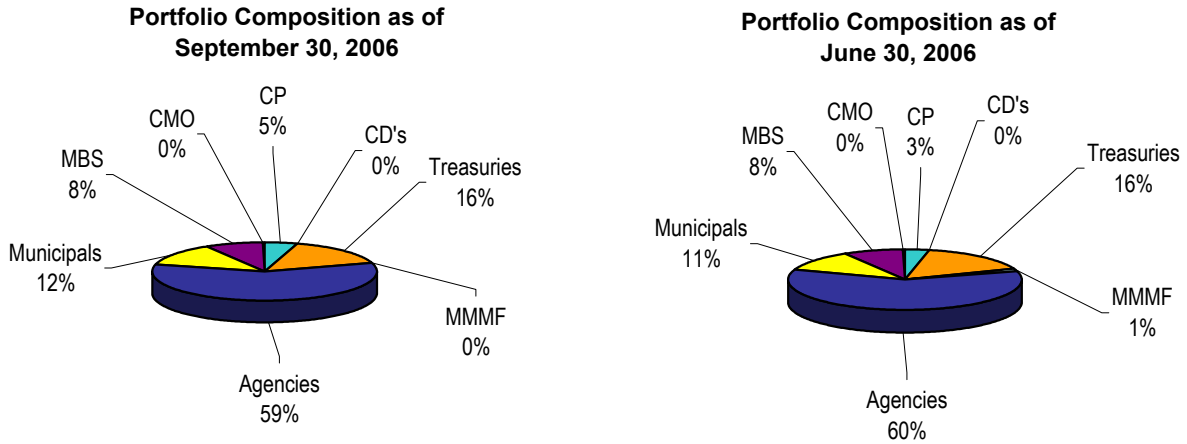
Portfolio Composition as of September 30, 2006

CMO 0%
CP 5%
CD's 0%
MBS 8%
Treasuries 16%
Municipals 12%
MMMF 0%
Agencies 59%

Portfolio Composition as of June 30, 2006

CMO 0%
CP 3%
CD's 0%
MBS 8%
Treasuries 16%
Municipals 11%
MMMF 1%
Agencies 60%